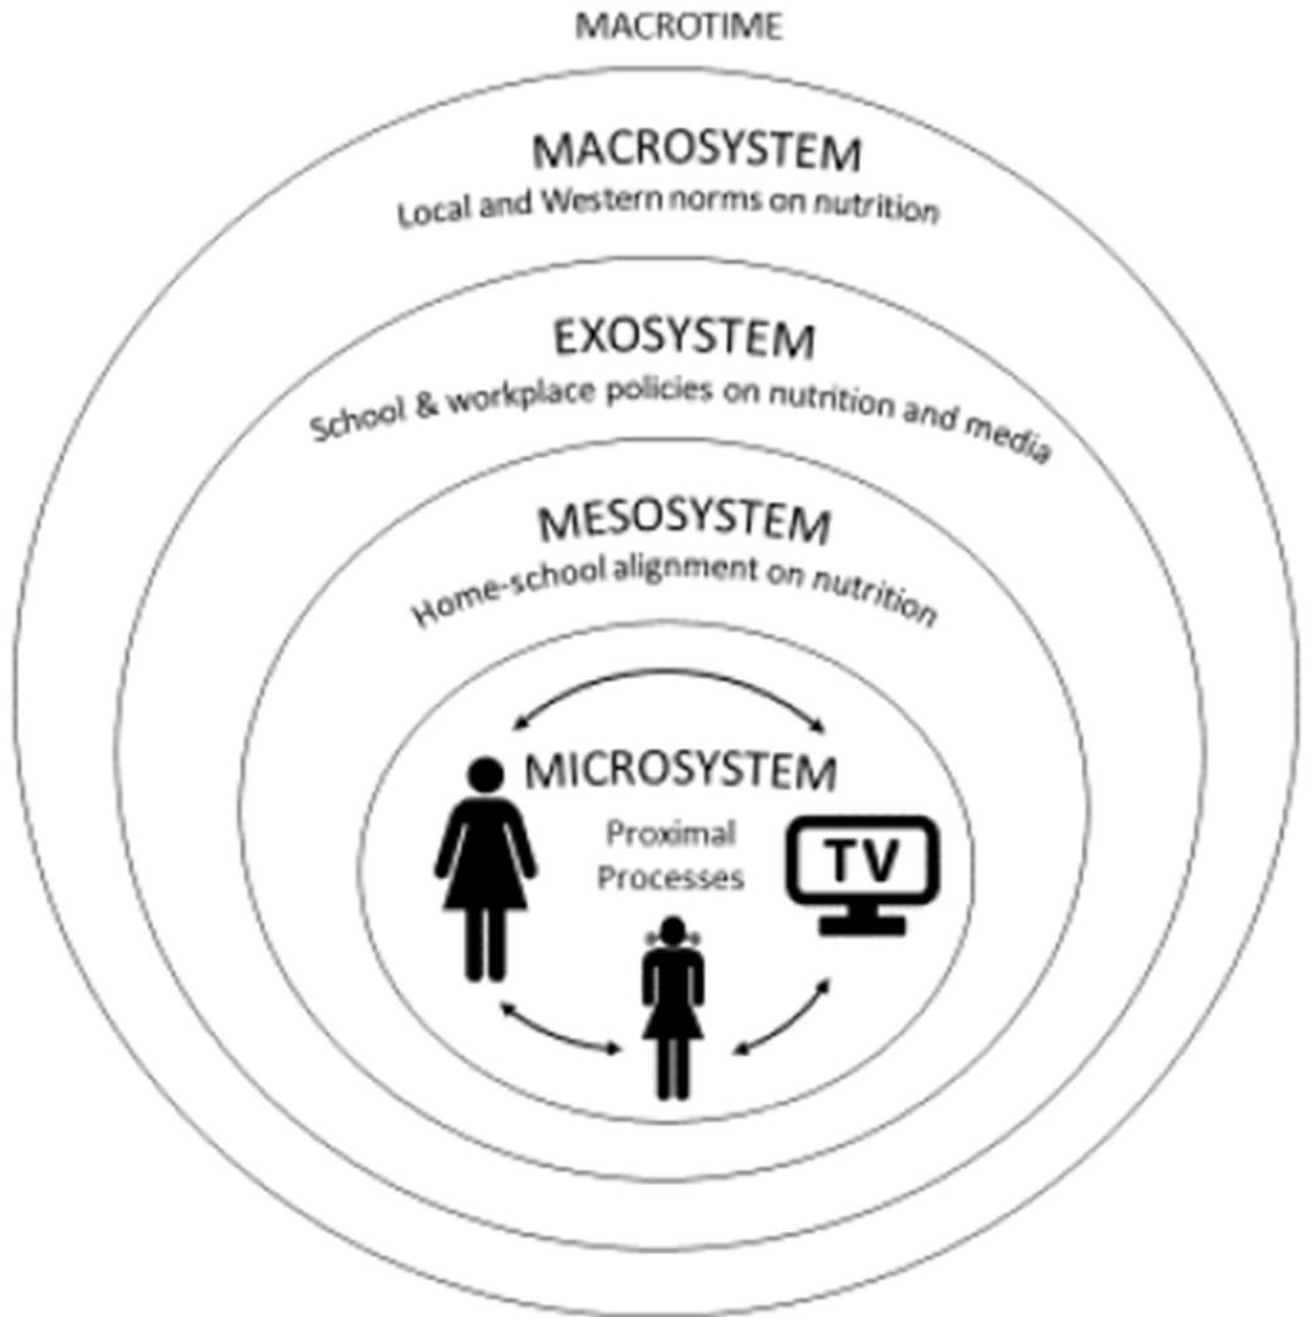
MACROTIME

MACROSYSTEM
Local and Western norms on nutrition

EXOSYSTEM
School & workplace policies on nutrition and media

MESOSYSTEM
Home-school alignment on nutrition

MICROSYSTEM
Proximal Processes

TV